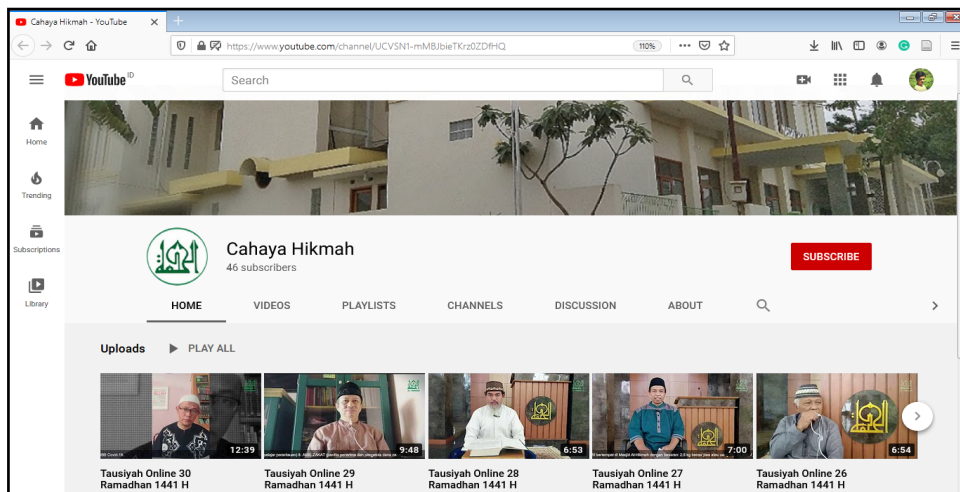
Cahaya Hikmah - YouTube

https://www.youtube.com/channel/UCVSN1-mMBJbieTKrz0ZDfHQ

110%

YouTube ID

Search

Home

Trending

Subscriptions

Library

Cahaya Hikmah
46 subscribers

SUBSCRIBE

HOME
VIDEOS
PLAYLISTS
CHANNELS
DISCUSSION
ABOUT

Uploads
PLAY ALL

12:39
Tausiyah Online 30 Ramadhan 1441 H

9:48
Tausiyah Online 29 Ramadhan 1441 H

6:53
Tausiyah Online 28 Ramadhan 1441 H

7:00
Tausiyah Online 27 Ramadhan 1441 H

6:54
Tausiyah Online 26 Ramadhan 1441 H